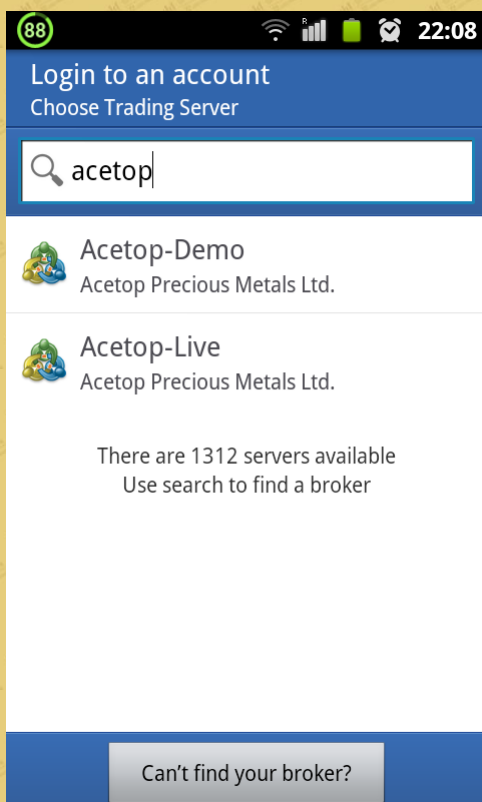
88 R 22:08

Login to an account
Choose Trading Server

acetop

Acetop-Demo
Acetop Precious Metals Ltd.

Acetop-Live
Acetop Precious Metals Ltd.

There are 1312 servers available
Use search to find a broker

Can't find your broker?